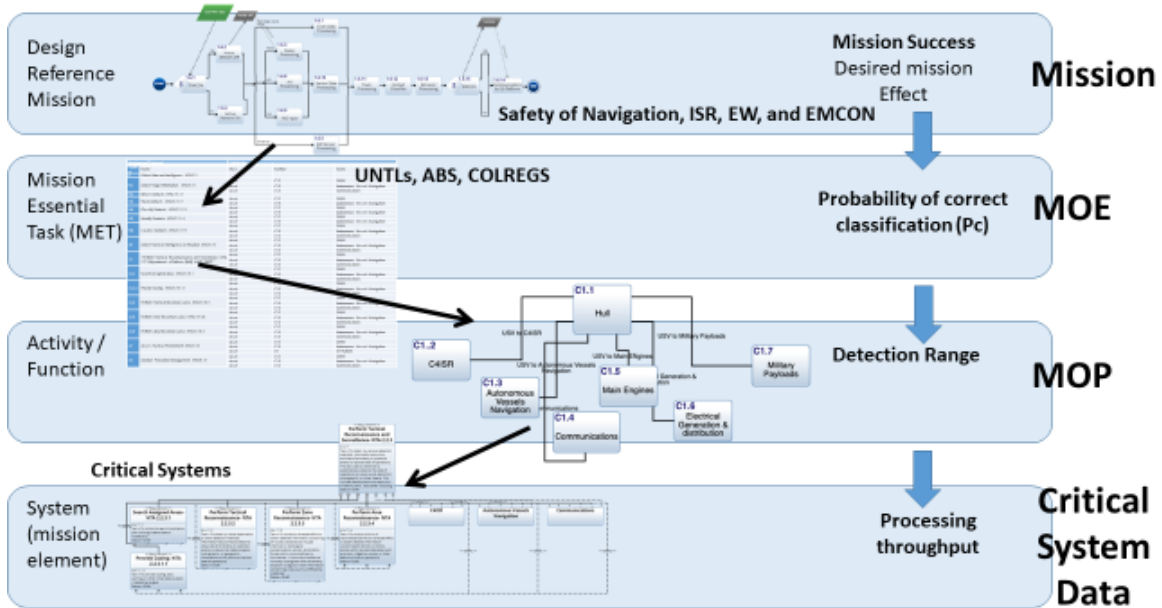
Design Reference Mission

Mission Success
Desired mission
Effect

Mission

Safety of Navigation, ISR, EW, and EMCON

Mission Essential Task (MET)

UNTLs, ABS, COLREGS

Probability of correct classification (Pc)

MOE

Activity / Function

C1.1
Hull

C1..2
C4ISR

USV to C4ISR

USV to Military Payloads

C1.7
Military Payloads

USV to Main Engines

USV to Autonomous Vessels Navigation

C1.3
Autonomous Vessels Navigation

C1.5
Main Engines

Generation & distribution

Communications

C1.4
Communications

C1.6
Electrical Generation & distribution

Detection Range

MOP

Critical Systems

System (mission element)

Processing throughput

Critical System Data